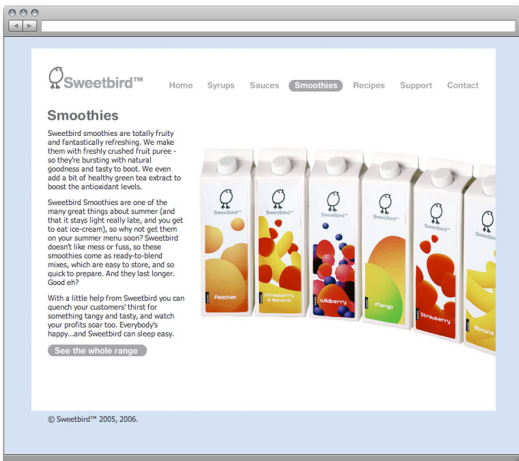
Sweetbird™

Home Syrups Sauces Smoothies Recipes Support Contact

Smoothies

Sweetbird smoothies are totally fruity and fantastically refreshing. We make them with freshly crushed fruit puree - so they're bursting with natural goodness and tasty to boot. We even add a bit of healthy green tea extract to boost the antioxidant levels.

Sweetbird Smoothies are one of the many great things about summer (and that it stays light really late, and you get to eat ice-cream), so why not get them on your summer menu soon? Sweetbird doesn't like mess or fuss, so these smoothies come as ready-to-blend mixes, which are easy to store, and so quick to prepare. And they last longer. Good eh?

With a little help from Sweetbird you can quench your customers' thirst for something tangy and tasty, and watch your profits soar too. Everybody's happy...and Sweetbird can sleep easy.

See the whole range

Sweetbird™ Peaches
Sweetbird™ Strawberry & Banana
Sweetbird™ Wildberry
Sweetbird™ Mango
Sweetbird™ Strawberry
Sweetbird™ Banana

© Sweetbird™ 2005, 2006.